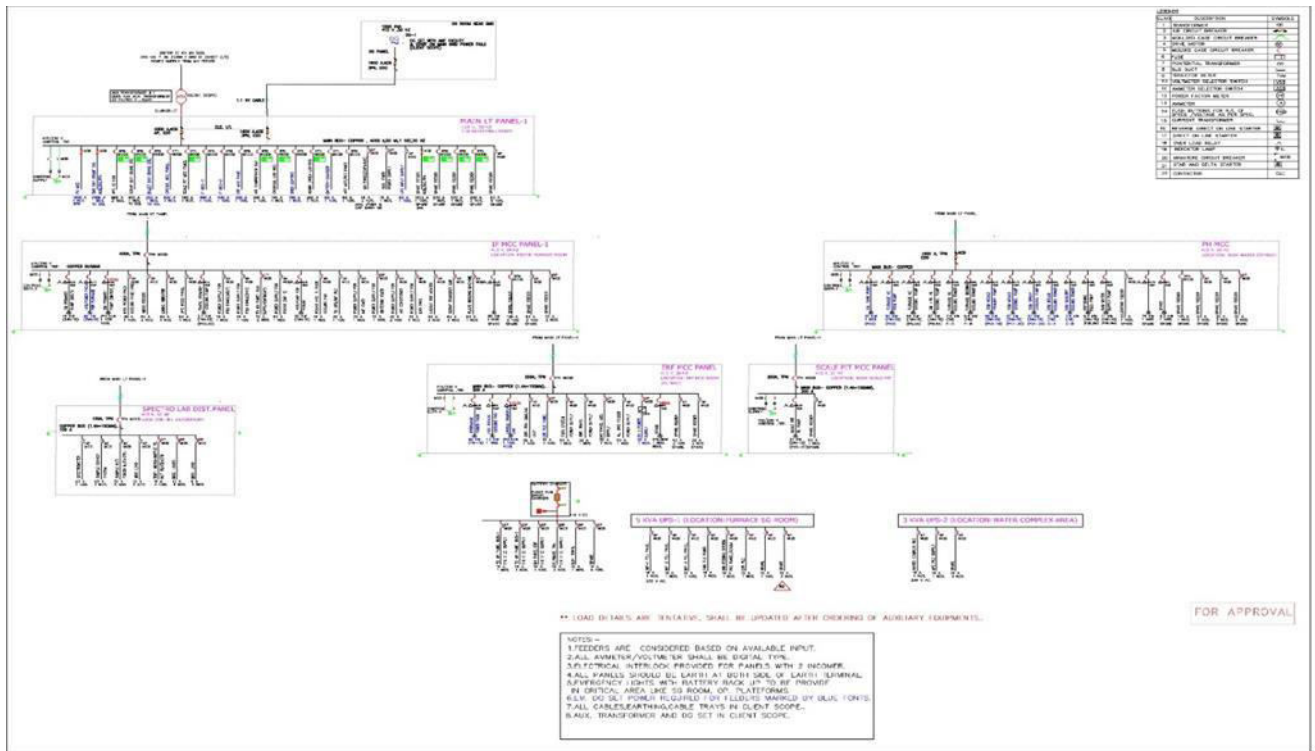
MAIN LT PANEL-1

IF MCC PANEL-1

PH MCC

TRF MCC PANEL

SCALE PIT MCC PANEL

SPECTRO LAB DIST.PANEL

5 KVA UPS-1 (LOCATION-FURNACE SS ROOM)

3 KVA UPS-2 (LOCATION-WATER COMPLEX AREA)

LEGEND

** LOAD DETAILS ARE TENTATIVE, SHALL BE UPDATED AFTER ORDERING OF AUXILIARY EQUIPMENTS.

FOR APPROVAL

NOTES:-
1.FEEDERS ARE CONSIDERED BASED ON AVAILABLE INPUT.
2.ALL AMMETER/VOLTMETER SHALL BE DIGITAL TYPE.
3.ELECTRICAL INTERLOCK PROVIDED FOR PANELS WITH 2 INCOMER.
4.ALL PANELS SHOULD BE EARTH AT BOTH SIDE OF EARTH TERMINAL.
5.EMERGENCY LIGHTS WITH BATTERY BACK UP TO BE PROVIDE IN CRITICAL AREA LIKE SS ROOM, OP. PLATEFORMS.
6.LV. DO SET POWER REQUIRED FOR FEEDERS MARKED BY BLUE FONTS.
7.ALL CABLES,EARTHING,CABLE TRAYS IN CLIENT SCOPE.
8.AUX. TRANSFORMER AND DG SET IN CLIENT SCOPE.

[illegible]